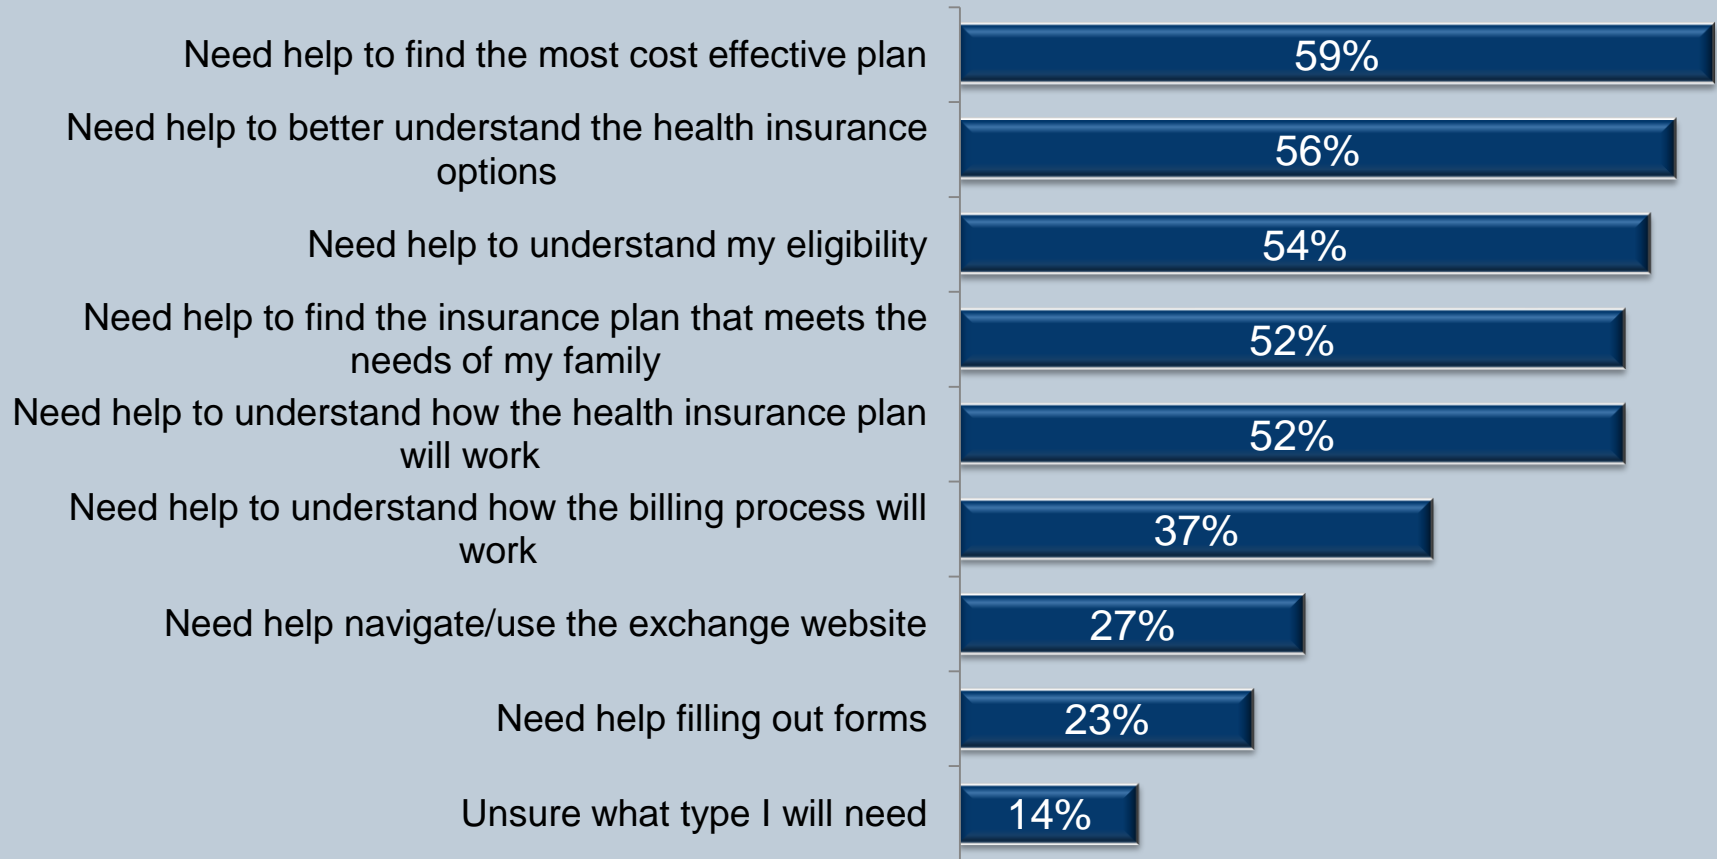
Need help to find the most cost effective plan 59%

Need help to better understand the health insurance options 56%

Need help to understand my eligibility 54%

Need help to find the insurance plan that meets the needs of my family 52%

Need help to understand how the health insurance plan will work 52%

Need help to understand how the billing process will work 37%

Need help navigate/use the exchange website 27%

Need help filling out forms 23%

Unsure what type I will need 14%